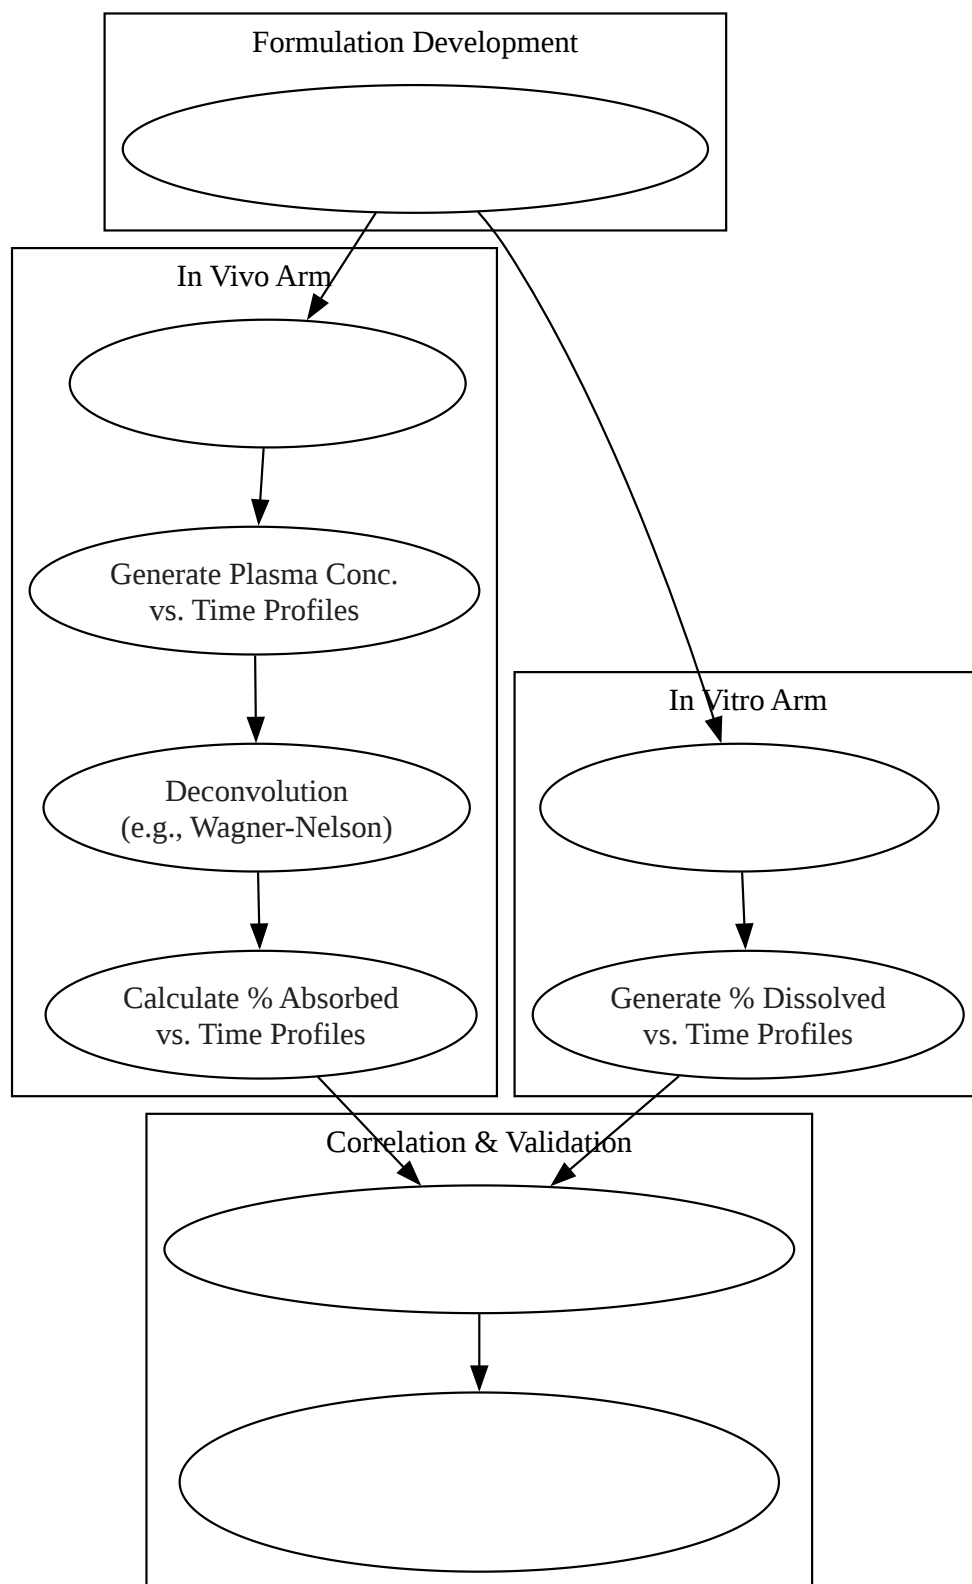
Formulation Development

In Vivo Arm

Generate Plasma Conc. vs. Time Profiles

Deconvolution (e.g., Wagner-Nelson)

Calculate % Absorbed vs. Time Profiles

In Vitro Arm

Generate % Dissolved vs. Time Profiles

Correlation & Validation